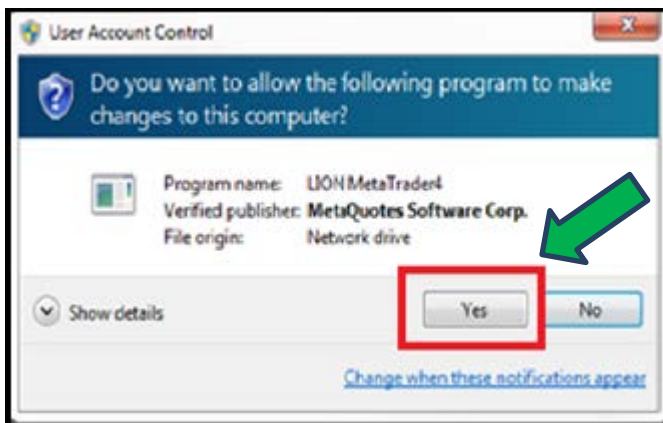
User Account Control

x

Do you want to allow the following program to make changes to this computer?

Program name: LION MetaTrader4
Verified publisher: MetaQuotes Software Corp.
File origin: Network drive

Show details

Yes

No

Change when these notifications appear